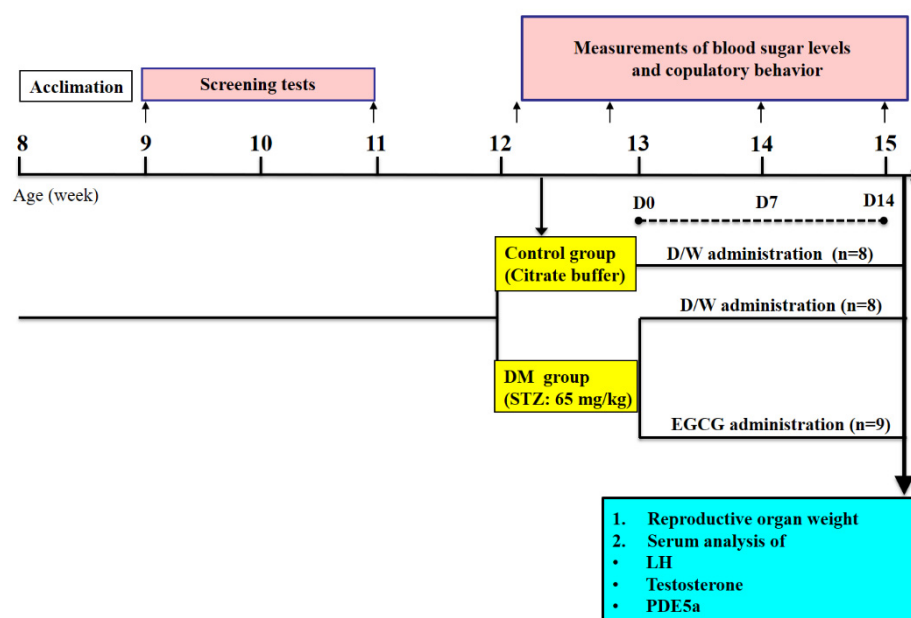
Measurements of blood sugar levels and copulatory behavior

Acclimation

Screening tests

8 9 10 11 12 13 14 15

Age (week)

D0 D7 D14

Control group (Citrate buffer)

D/W administration (n=8)

D/W administration (n=8)

DM group (STZ: 65 mg/kg)

EGCG administration (n=9)

1. Reproductive organ weight
2. Serum analysis of
• LH
• Testosterone
• PDE5a